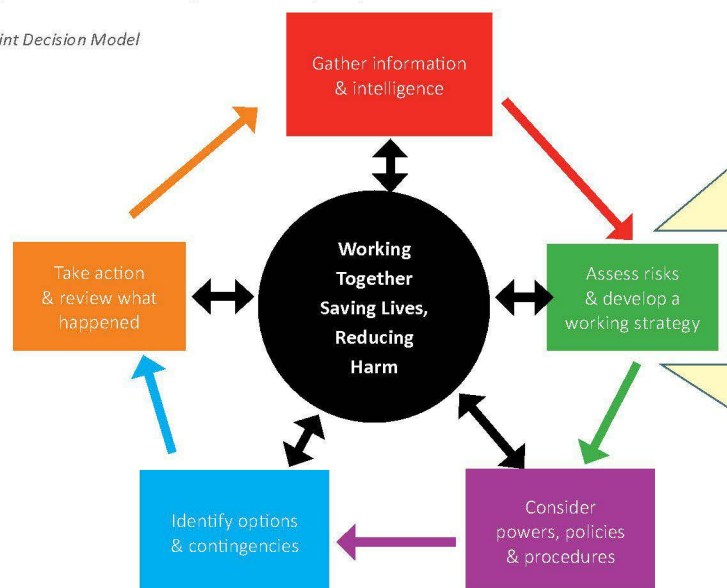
int Decision Model

Gather information & intelligence

Working Together Saving Lives, Reducing Harm

Assess risks & develop a working strategy

Consider powers, policies & procedures

Identify options & contingencies

Take action & review what happened